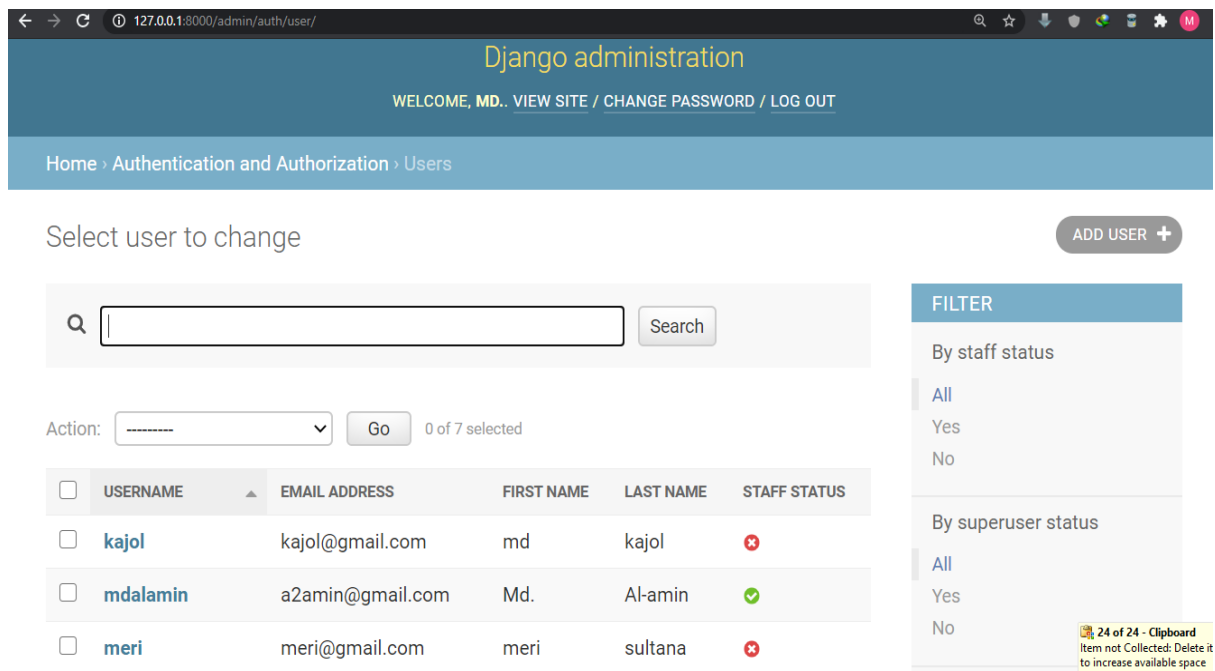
127.0.0.1:8000/admin/auth/user/

M

Django administration

WELCOME, MD.. VIEW SITE / CHANGE PASSWORD / LOG OUT

Home › Authentication and Authorization › Users

Select user to change

ADD USER +

Search

Action: --------- Go 0 of 7 selected

| | USERNAME | EMAIL ADDRESS | FIRST NAME | LAST NAME | STAFF STATUS |
|---|---|---|---|---|---|
| | kajol | kajol@gmail.com | md | kajol | |
| | mdalamin | a2amin@gmail.com | Md. | Al-amin | |
| | meri | meri@gmail.com | meri | sultana | |

FILTER

By staff status

All

Yes

No

By superuser status

All

Yes

No

24 of 24 - Clipboard
Item not Collected: Delete it to increase available space